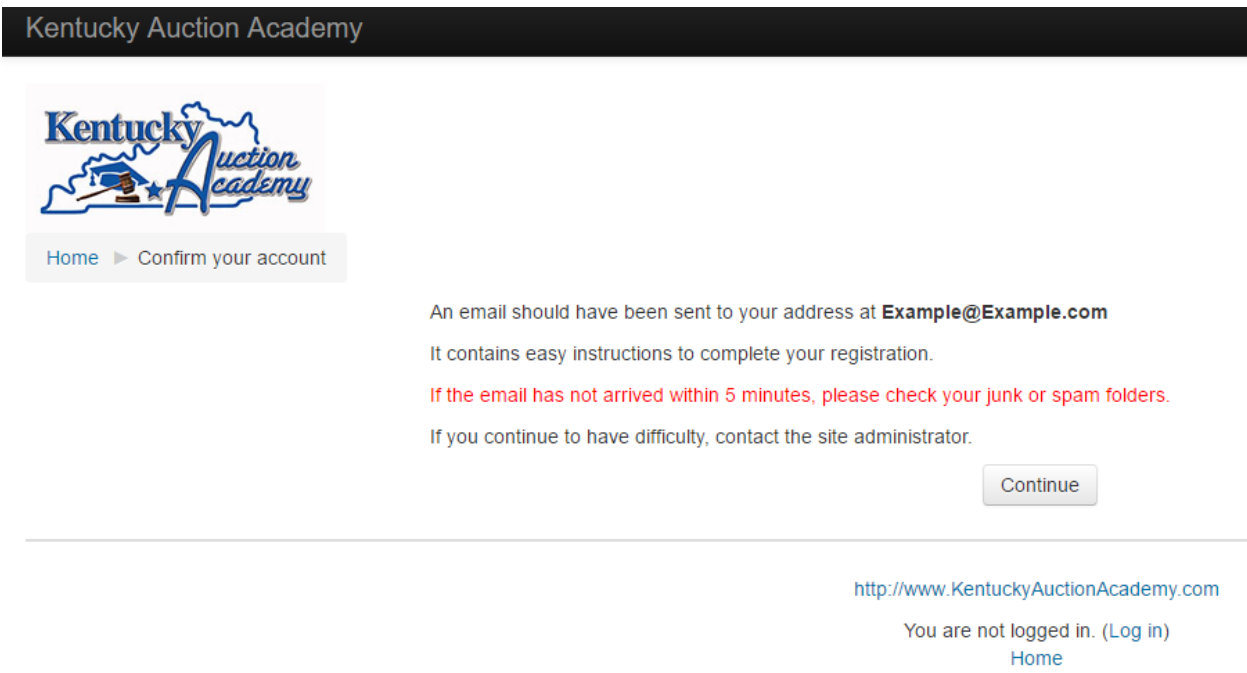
Kentucky Auction Academy

Kentucky Auction Academy

Home ► Confirm your account

An email should have been sent to your address at **Example@Example.com**

It contains easy instructions to complete your registration.

If the email has not arrived within 5 minutes, please check your junk or spam folders.

If you continue to have difficulty, contact the site administrator.

Continue

http://www.KentuckyAuctionAcademy.com

You are not logged in. (Log in)
Home